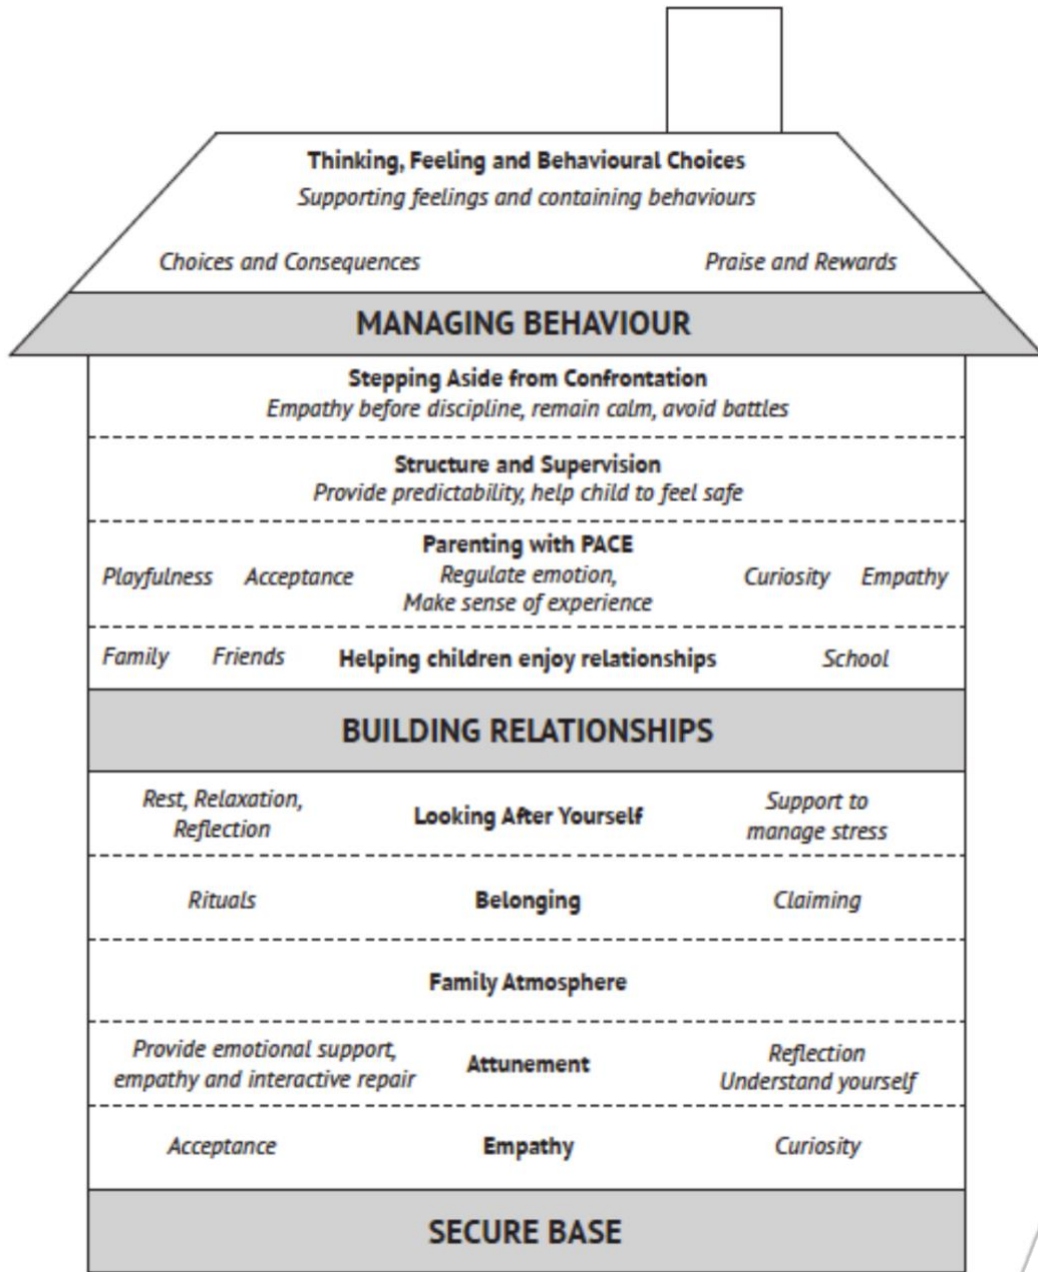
Thinking, Feeling and Behavioural Choices
Supporting feelings and containing behaviours

Choices and Consequences

Praise and Rewards

MANAGING BEHAVIOUR

Stepping Aside from Confrontation
Empathy before discipline, remain calm, avoid battles

Structure and Supervision
Provide predictability, help child to feel safe

Playfulness Acceptance

Parenting with PACE
Regulate emotion,
Make sense of experience

Curiosity Empathy

Family Friends Helping children enjoy relationships School

BUILDING RELATIONSHIPS

Rest, Relaxation, Reflection

Looking After Yourself

Support to manage stress

Rituals Belonging Claiming

Family Atmosphere

Provide emotional support, empathy and interactive repair

Attunement

Reflection
Understand yourself

Acceptance Empathy Curiosity

SECURE BASE